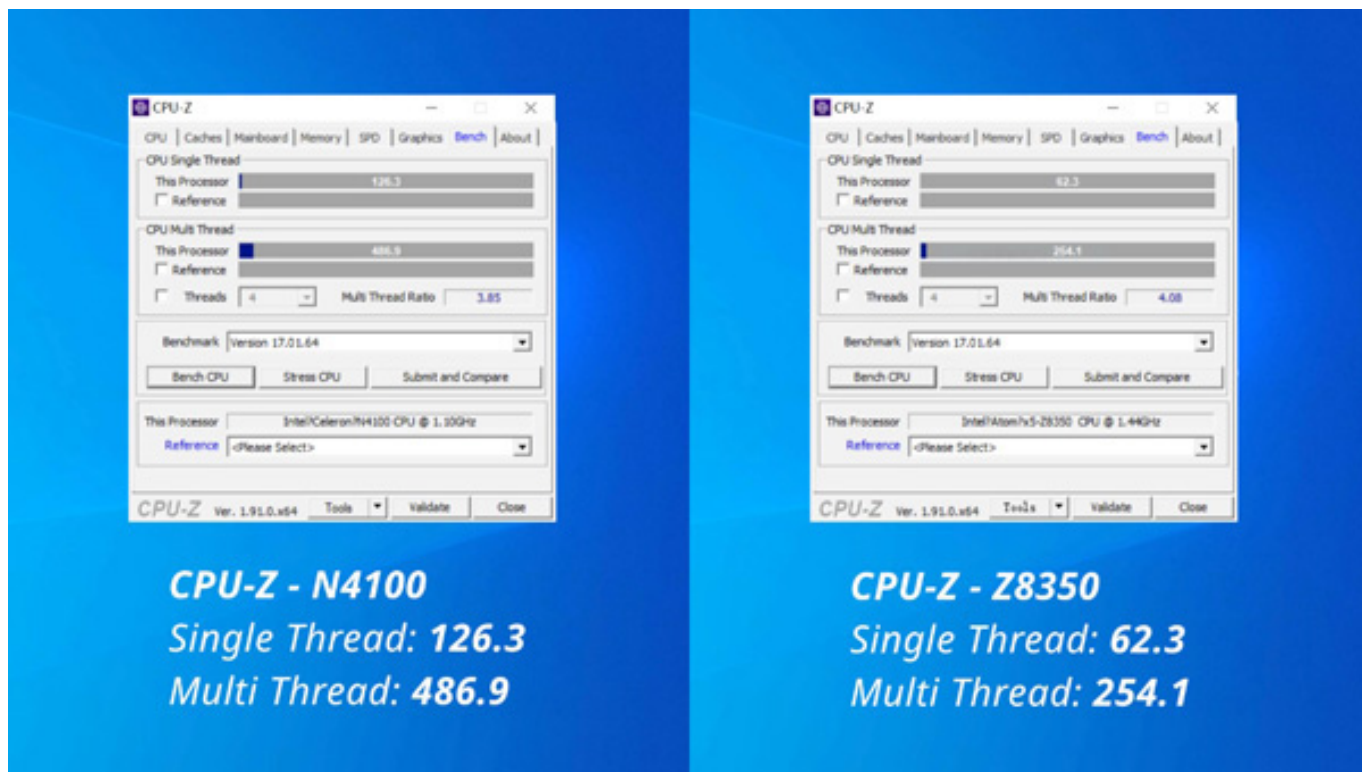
CPU-Z

CPU | Caches | Mainboard | Memory | SPD | Graphics | Bench | About

CPU Single Thread
This Processor 126.3
Reference

CPU Multi Thread
This Processor 486.9
Reference

Threads 4 Multi Thread Ratio 3.85

Benchmark Version 17.01.64

Bench CPU | Stress CPU | Submit and Compare

This Processor Intel?Celeron?N4100 CPU @ 1.10GHz
Reference <Please Select>

CPU-Z Ver. 1.91.0.x64 Tools Validate Close

CPU-Z - N4100
Single Thread: 126.3
Multi Thread: 486.9

CPU-Z

CPU | Caches | Mainboard | Memory | SPD | Graphics | Bench | About

CPU Single Thread
This Processor 62.3
Reference

CPU Multi Thread
This Processor 254.1
Reference

Threads 4 Multi Thread Ratio 4.08

Benchmark Version 17.01.64

Bench CPU | Stress CPU | Submit and Compare

This Processor Intel?Atom?x5-Z8350 CPU @ 1.44GHz
Reference <Please Select>

CPU-Z Ver. 1.91.0.x64 Tools Validate Close

CPU-Z - Z8350
Single Thread: 62.3
Multi Thread: 254.1